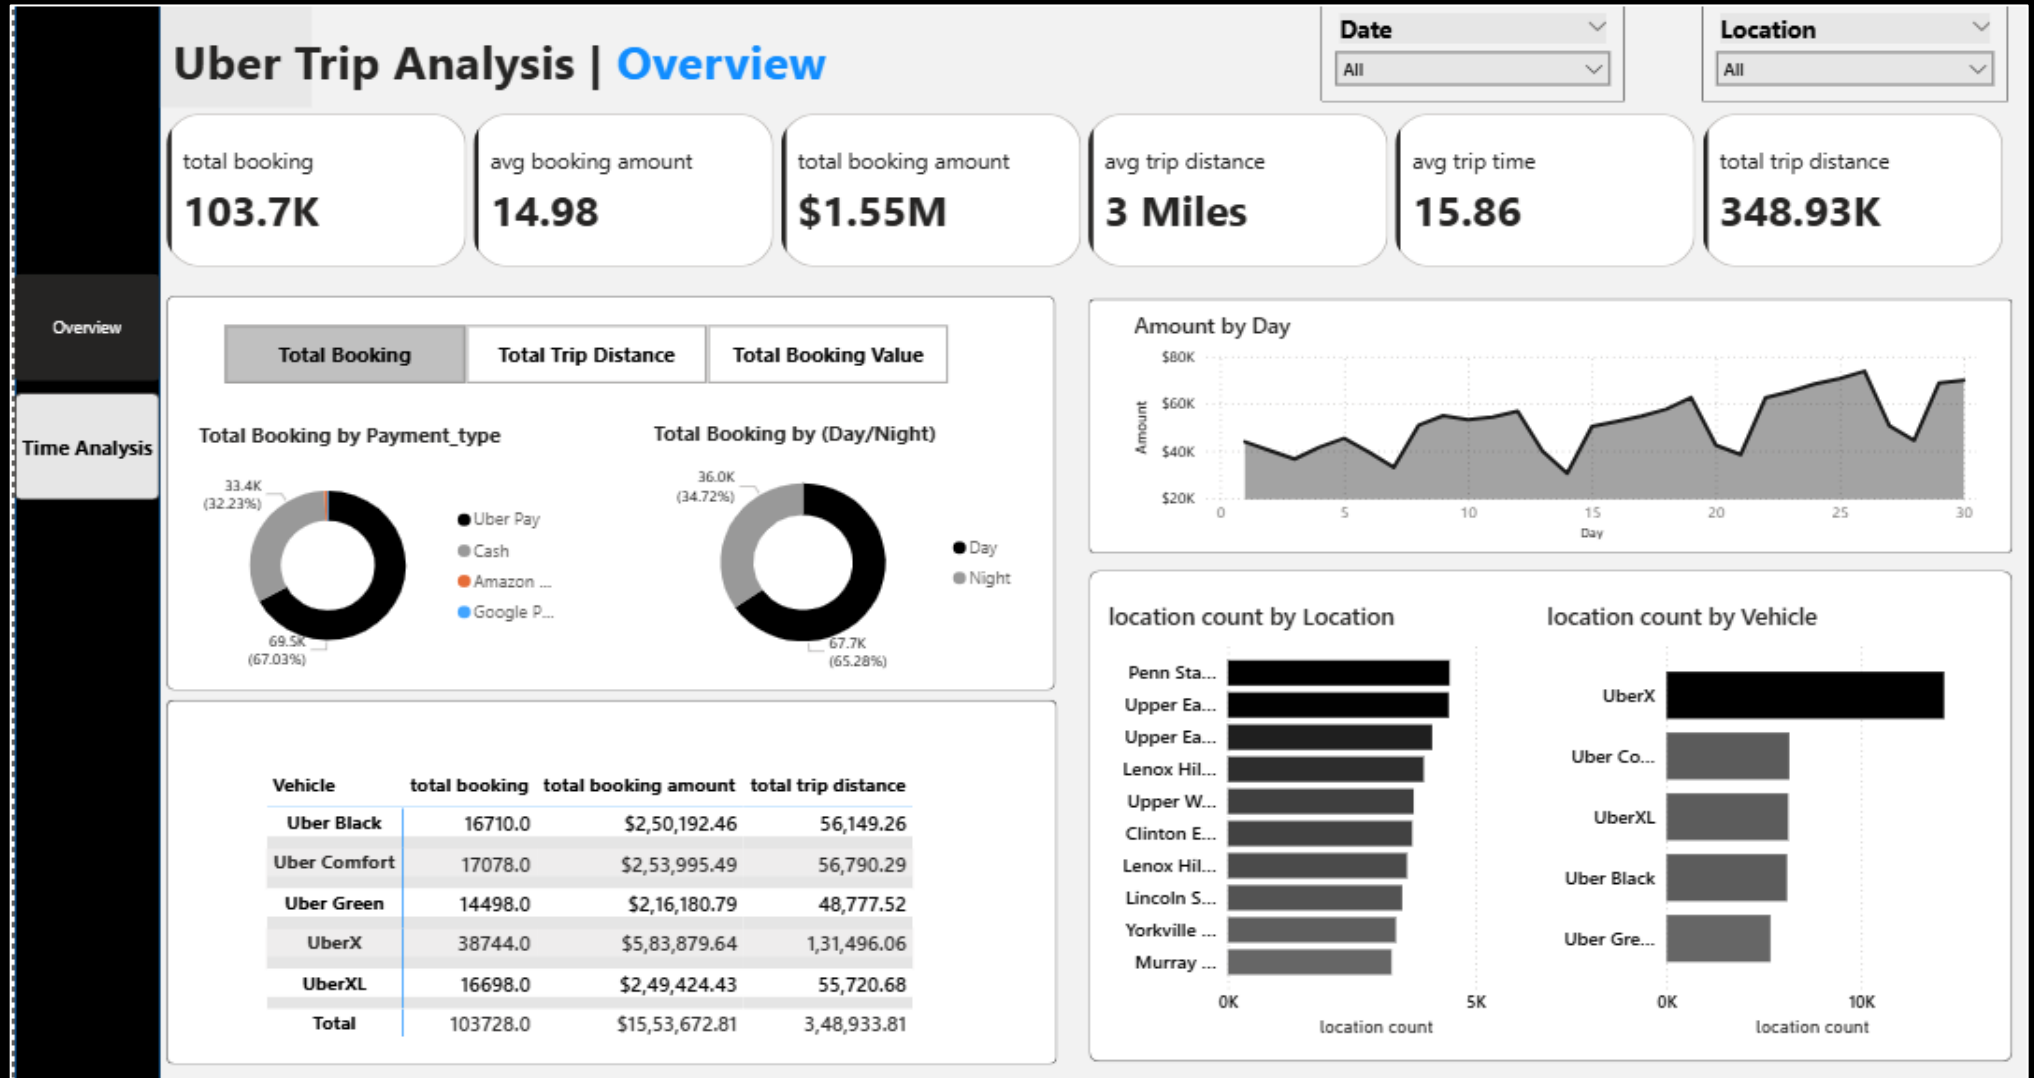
Uber Trip Analysis | Overview

Date
All

Location
All

Overview

Time Analysis

total booking
103.7K

avg booking amount
14.98

total booking amount
$1.55M

avg trip distance
3 Miles

avg trip time
15.86

total trip distance
348.93K

Total Booking | Total Trip Distance | Total Booking Value

Total Booking by Payment_type

33.4K (32.23%)
69.5K (67.03%)

Uber Pay
Cash
Amazon ...
Google P...

Total Booking by (Day/Night)

36.0K (34.72%)
67.7K (65.28%)

Day
Night

Amount by Day

$80K
$60K
$40K
$20K
Amount
0 5 10 15 20 25 30
Day

| Vehicle | total booking | total booking amount | total trip distance |
|---|---|---|---|
| Uber Black | 16710.0 | $2,50,192.46 | 56,149.26 |
| Uber Comfort | 17078.0 | $2,53,995.49 | 56,790.29 |
| Uber Green | 14498.0 | $2,16,180.79 | 48,777.52 |
| UberX | 38744.0 | $5,83,879.64 | 1,31,496.06 |
| UberXL | 16698.0 | $2,49,424.43 | 55,720.68 |
| Total | 103728.0 | $15,53,672.81 | 3,48,933.81 |

location count by Location

Penn Sta...
Upper Ea...
Upper Ea...
Lenox Hil...
Upper W...
Clinton E...
Lenox Hil...
Lincoln S...
Yorkville ...
Murray ...
0K 5K
location count

location count by Vehicle

UberX
Uber Co...
UberXL
Uber Black
Uber Gre...
0K 10K
location count